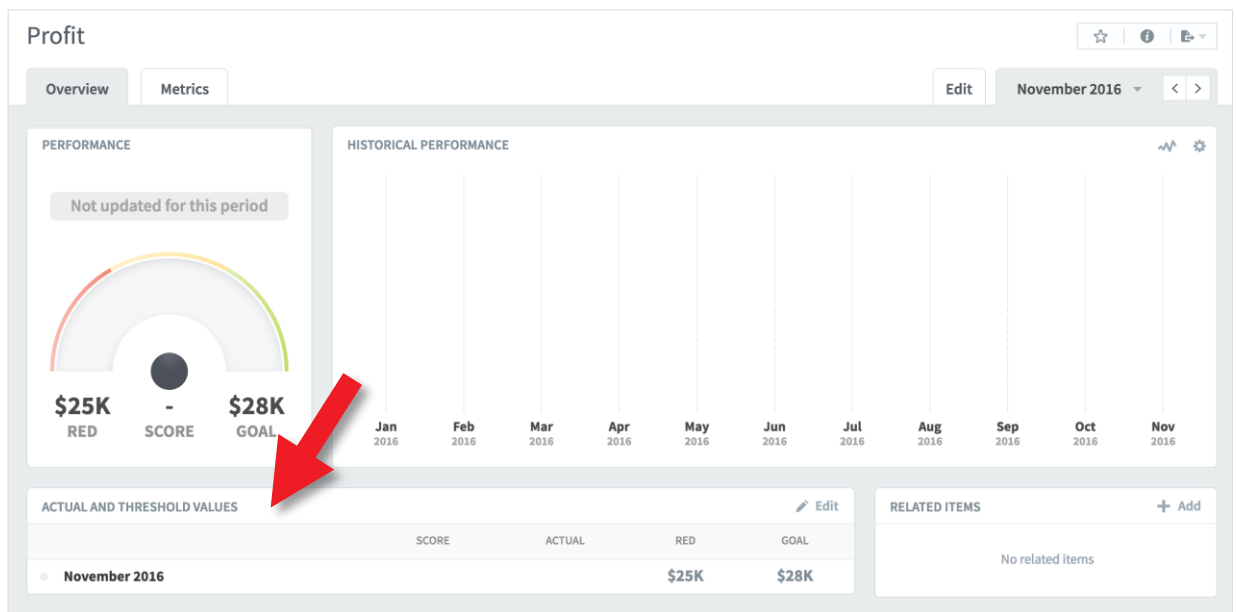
Profit

Overview Metrics

Edit November 2016

PERFORMANCE

Not updated for this period

$25K RED

- SCORE

$28K GOAL

HISTORICAL PERFORMANCE

Jan 2016
Feb 2016
Mar 2016
Apr 2016
May 2016
Jun 2016
Jul 2016
Aug 2016
Sep 2016
Oct 2016
Nov 2016

ACTUAL AND THRESHOLD VALUES

Edit

| | SCORE | ACTUAL | RED | GOAL |
|---|---|---|---|---|
| November 2016 | | | $25K | $28K |

RELATED ITEMS

+ Add

No related items